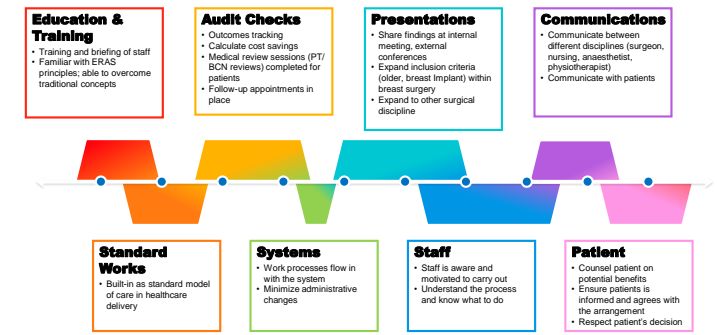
Education & Training
• Training and briefing of staff
• Familiar with ERAS principles; able to overcome traditional concepts

Audit Checks
• Outcomes tracking
• Calculate cost savings
• Medical review sessions (PT/ BCN reviews) completed for patients
• Follow-up appointments in place

Presentations
• Share findings at internal meeting, external conferences
• Expand inclusion criteria (older, breast Implant) within breast surgery
• Expand to other surgical discipline

Communications
• Communicate between different disciplines (surgeon, nursing, anaesthetist, physiotherapist)
• Communicate with patients

Standard Works
• Built-in as standard model of care in healthcare delivery

Systems
• Work processes flow in with the system
• Minimize administrative changes

Staff
• Staff is aware and motivated to carry out
• Understand the process and know what to do

Patient
• Counsel patient on potential benefits
• Ensure patients is informed and agrees with the arrangement
• Respect patient's decision